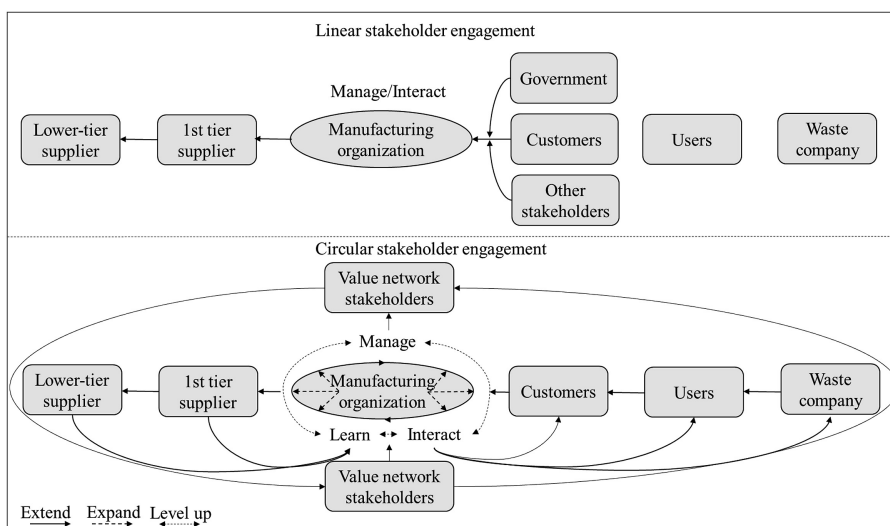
Linear stakeholder engagement

Manage/Interact

Lower-tier supplier

1st tier supplier

Manufacturing organization

Government

Customers

Other stakeholders

Users

Waste company

Circular stakeholder engagement

Value network stakeholders

Manage

Lower-tier supplier

1st tier supplier

Manufacturing organization

Customers

Users

Waste company

Learn

Interact

Value network stakeholders

Extend Expand Level up